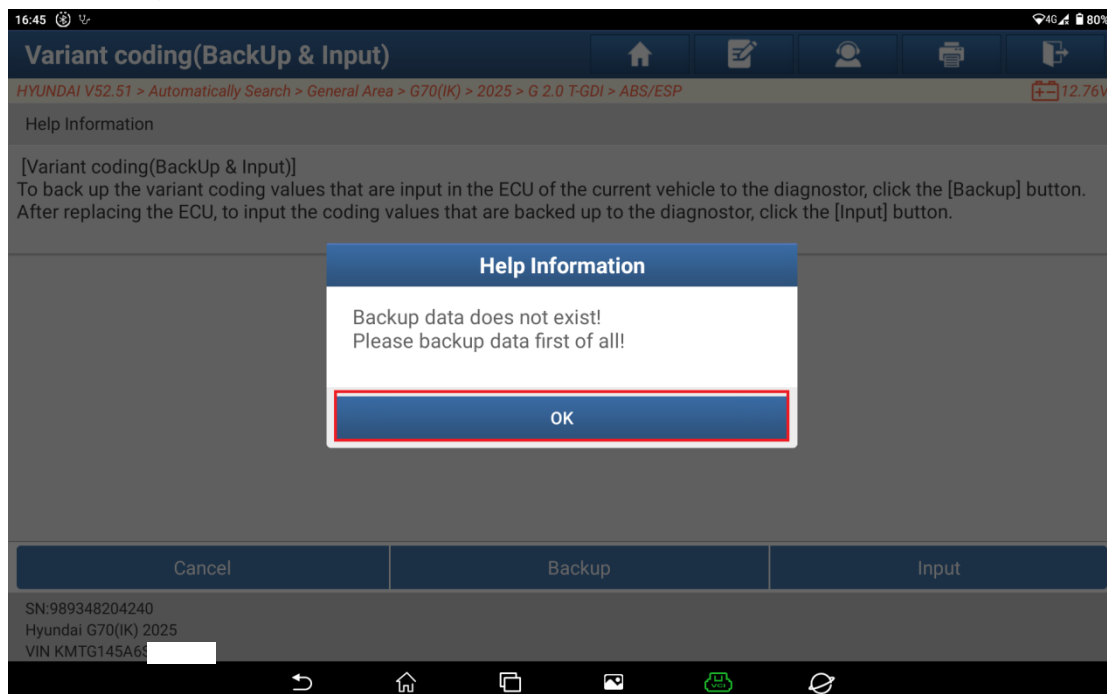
16:45

4G 80%

Variant coding(BackUp & Input)

HYUNDAI V52.51 > Automatically Search > General Area > G70(IK) > 2025 > G 2.0 T-GDI > ABS/ESP

12.76V

Help Information

[Variant coding(BackUp & Input)]
To back up the variant coding values that are input in the ECU of the current vehicle to the diagnostor, click the [Backup] button.
After replacing the ECU, to input the coding values that are backed up to the diagnostor, click the [Input] button.

Help Information

Backup data does not exist!
Please backup data first of all!

OK

Cancel

Backup

Input

SN:989348204240
Hyundai G70(IK) 2025
VIN KMTG145A6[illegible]

VCI